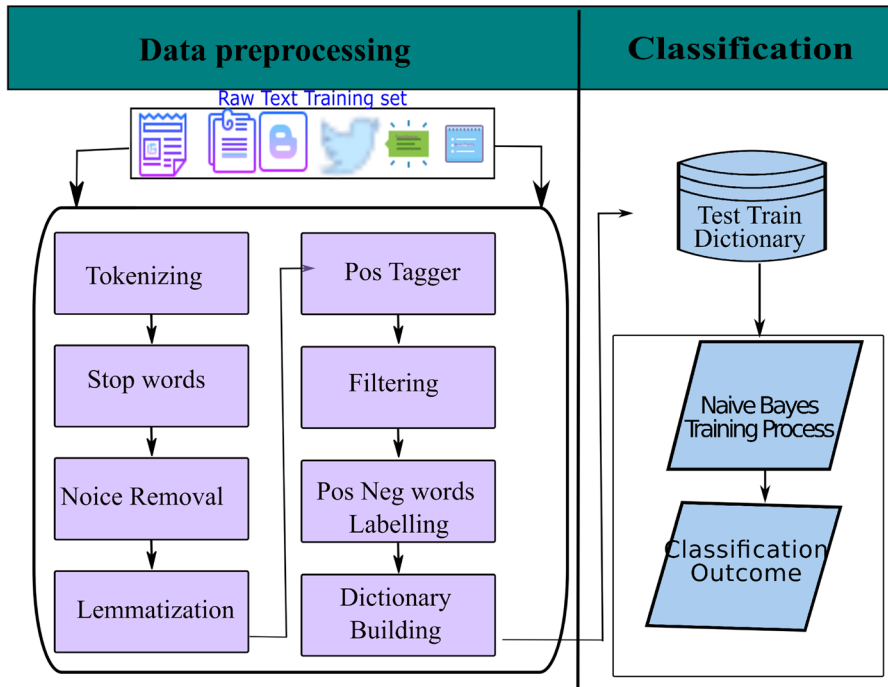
Data preprocessing

Classification

Raw Text Training set

Tokenizing

Stop words

Noice Removal

Lemmatization

Pos Tagger

Filtering

Pos Neg words Labelling

Dictionary Building

Test Train Dictionary

Naive Bayes Training Process

Classification Outcome